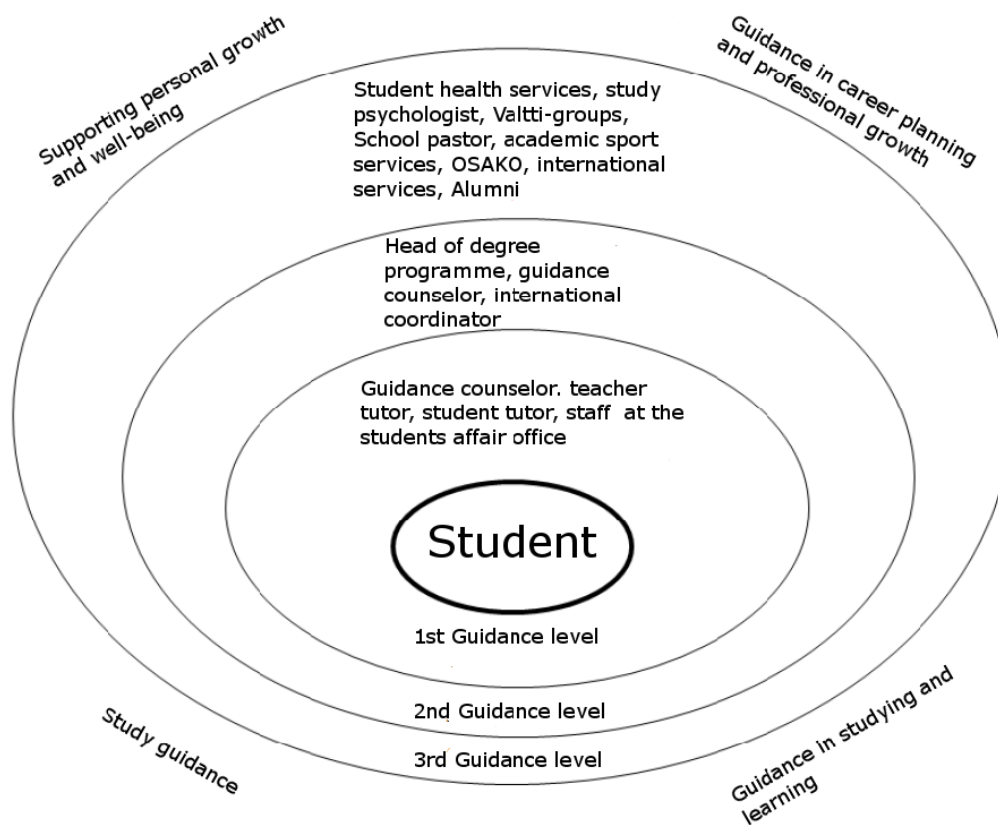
Supporting personal growth and well-being

Student health services, study psychologist, Valtti-groups, School pastor, academic sport services, OSAKO, international services, Alumni

Guidance in career planning and professional growth

Head of degree programme, guidance counselor, international coordinator

Guidance counselor. teacher tutor, student tutor, staff at the students affair office

Student

1st Guidance level

2nd Guidance level

3rd Guidance level

Study guidance

Guidance in studying and learning